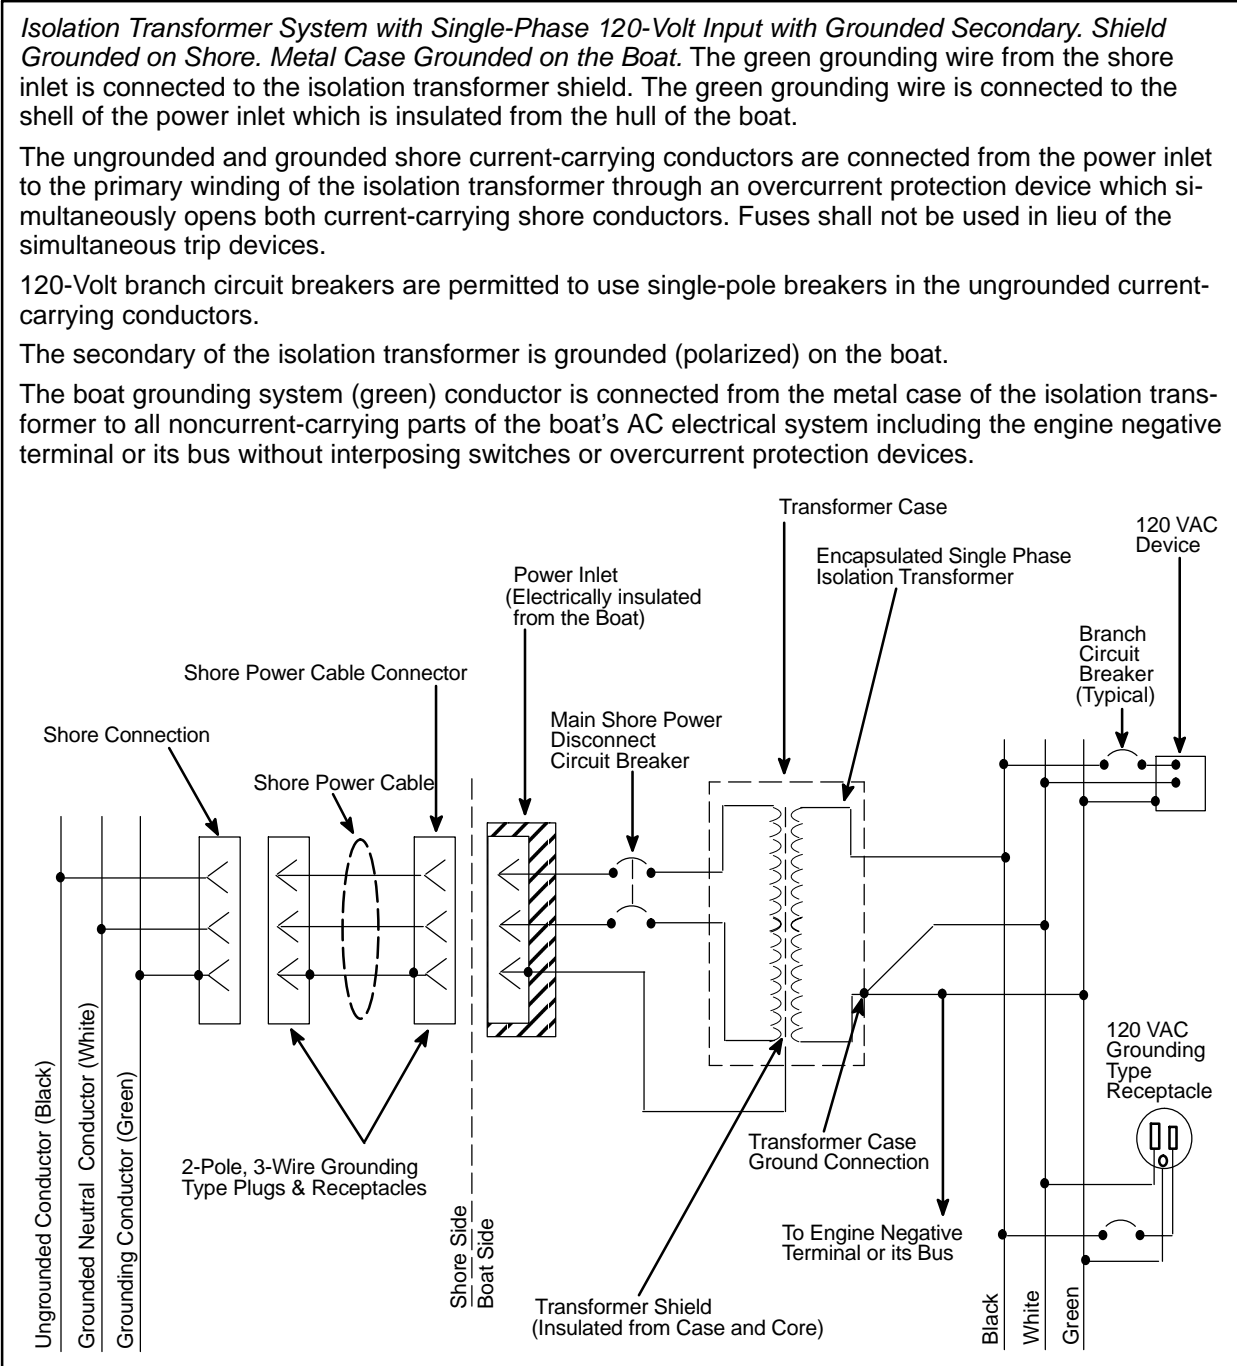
*Isolation Transformer System with Single-Phase 120-Volt Input with Grounded Secondary. Shield Grounded on Shore. Metal Case Grounded on the Boat.* The green grounding wire from the shore inlet is connected to the isolation transformer shield. The green grounding wire is connected to the shell of the power inlet which is insulated from the hull of the boat.

The ungrounded and grounded shore current-carrying conductors are connected from the power inlet to the primary winding of the isolation transformer through an overcurrent protection device which simultaneously opens both current-carrying shore conductors. Fuses shall not be used in lieu of the simultaneous trip devices.

120-Volt branch circuit breakers are permitted to use single-pole breakers in the ungrounded current-carrying conductors.

The secondary of the isolation transformer is grounded (polarized) on the boat.

The boat grounding system (green) conductor is connected from the metal case of the isolation transformer to all noncurrent-carrying parts of the boat's AC electrical system including the engine negative terminal or its bus without interposing switches or overcurrent protection devices.

Transformer Case

120 VAC Device

Encapsulated Single Phase Isolation Transformer

Power Inlet (Electrically insulated from the Boat)

Branch Circuit Breaker (Typical)

Shore Power Cable Connector

Main Shore Power Disconnect Circuit Breaker

Shore Connection

Shore Power Cable

120 VAC Grounding Type Receptacle

Ungrounded Conductor (Black)

Grounded Neutral Conductor (White)

Grounding Conductor (Green)

2-Pole, 3-Wire Grounding Type Plugs & Receptacles

Shore Side

Boat Side

Transformer Case Ground Connection

To Engine Negative Terminal or its Bus

Transformer Shield (Insulated from Case and Core)

Black

White

Green